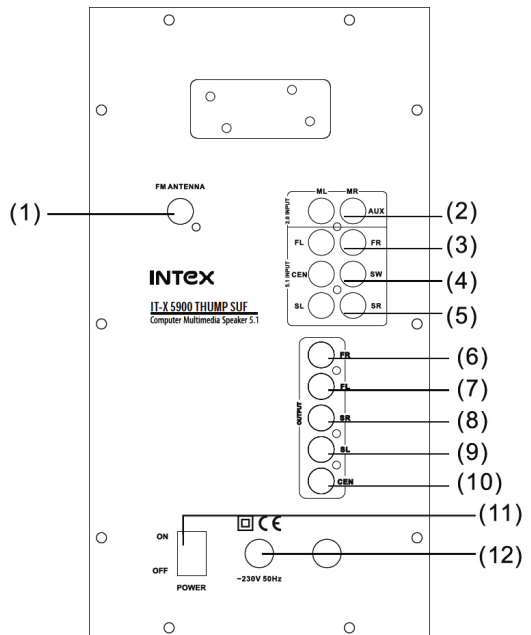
(1) FM ANTENNA

2.0 INPUT
ML MR
AUX (2)

5.1 INPUT
FL FR (3)
CEN SW (4)
SL SR (5)

INTEX
IT-X 5900 THUMP SUF
Computer Multimedia Speaker 5.1

OUTPUT
FR (6)
FL (7)
SR (8)
SL (9)
CEN (10)

CE (11)

ON
OFF
POWER

~230V 50Hz (12)